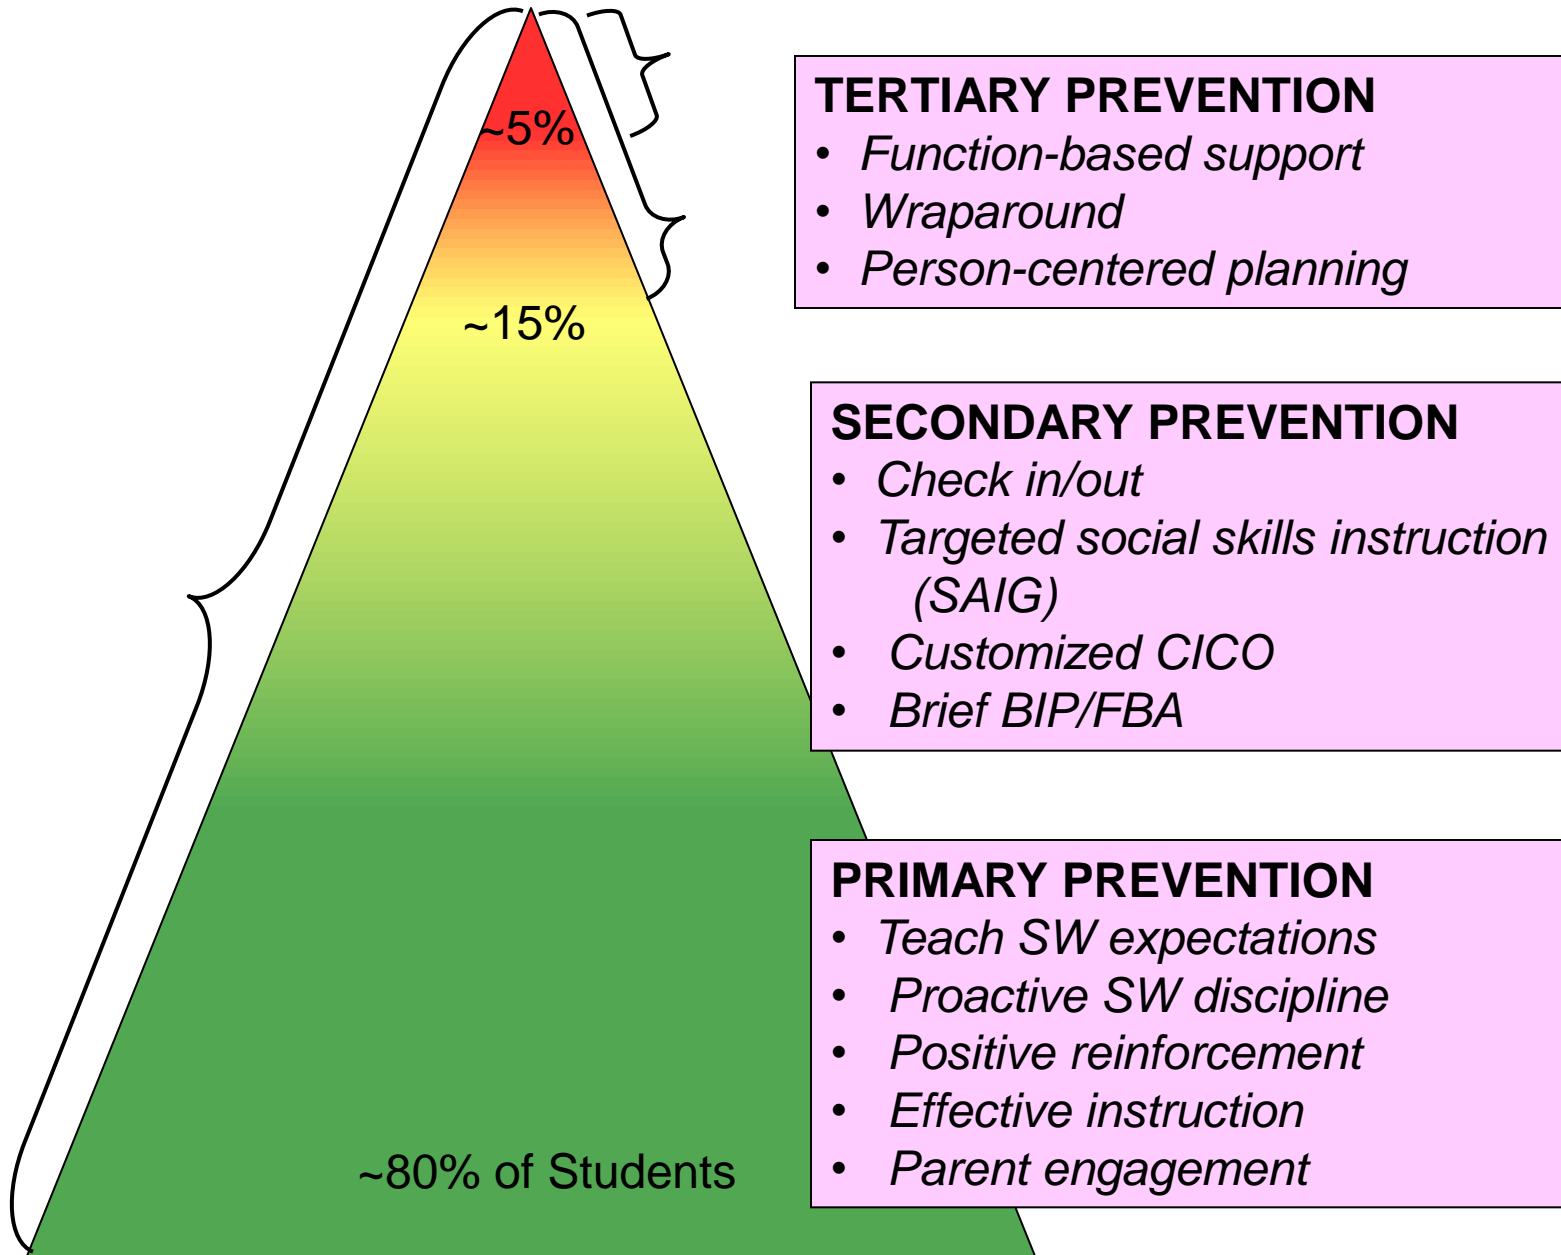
~5%

~15%

~80% of Students

TERTIARY PREVENTION
• Function-based support
• Wraparound
• Person-centered planning

SECONDARY PREVENTION
• Check in/out
• Targeted social skills instruction (SAIG)
• Customized CICO
• Brief BIP/FBA

PRIMARY PREVENTION
• Teach SW expectations
• Proactive SW discipline
• Positive reinforcement
• Effective instruction
• Parent engagement